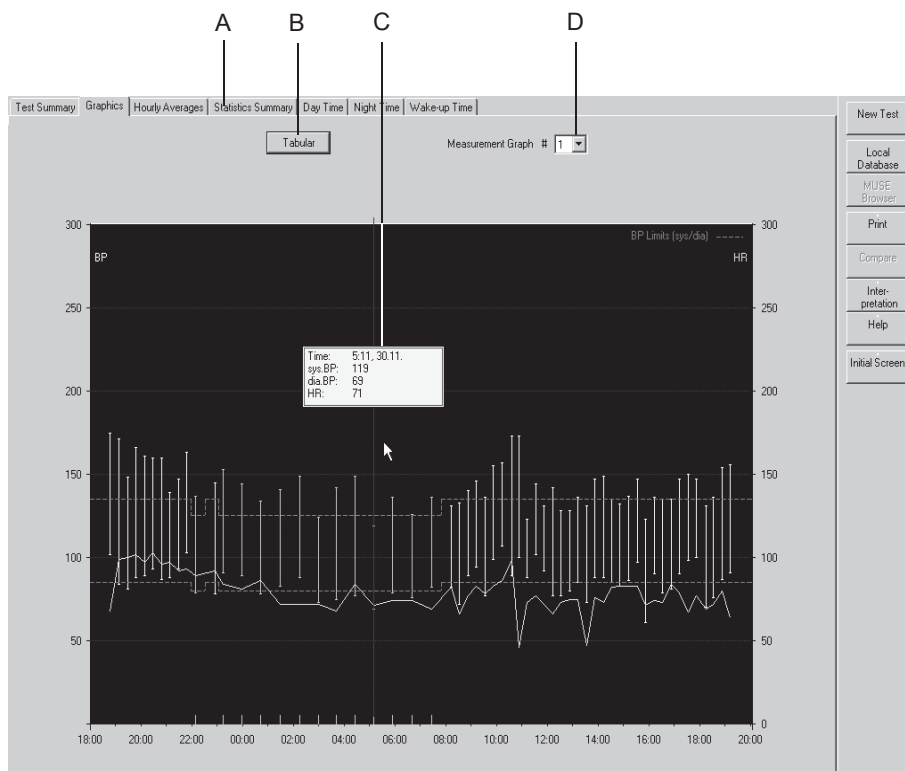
A B C D

Test Summary | Graphics | Hourly Averages | Statistics Summary | Day Time | Night Time | Wake-up Time

Tabular

Measurement Graph # 1

New Test

Local Database

MUSE Browser

Print

Compare

Inter-pretation

Help

Initial Screen

300

BP

BP Limits (sys/dia)

300

HR

250

250

Time: 5:11, 30.11.
sys.BP: 119
dia.BP: 69
HR: 71

200

200

150

150

100

100

50

50

0

18:00 20:00 22:00 00:00 02:00 04:00 06:00 08:00 10:00 12:00 14:00 16:00 18:00 20:00